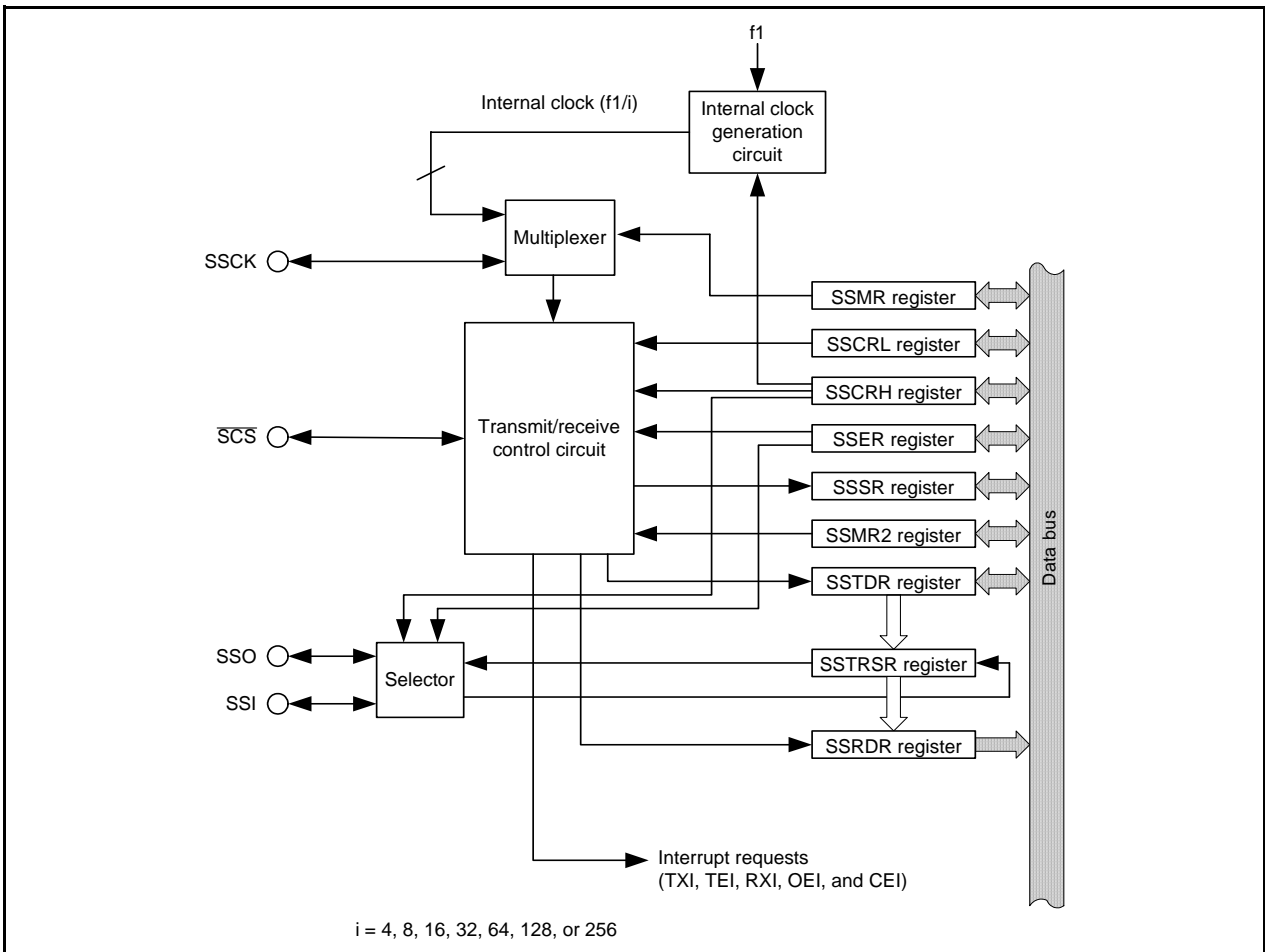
f1

Internal clock (f1/i)

Internal clock generation circuit

Multiplexer

SSCK

SSMR register

SSCRL register

SSCRH register

$\overline{SCS}$

Transmit/receive control circuit

SSER register

SSSR register

SSMR2 register

SSTDR register

Data bus

SSO

SSI

Selector

SSTRSR register

SSRDR register

Interrupt requests (TXI, TEI, RXI, OEI, and CEI)

i = 4, 8, 16, 32, 64, 128, or 256